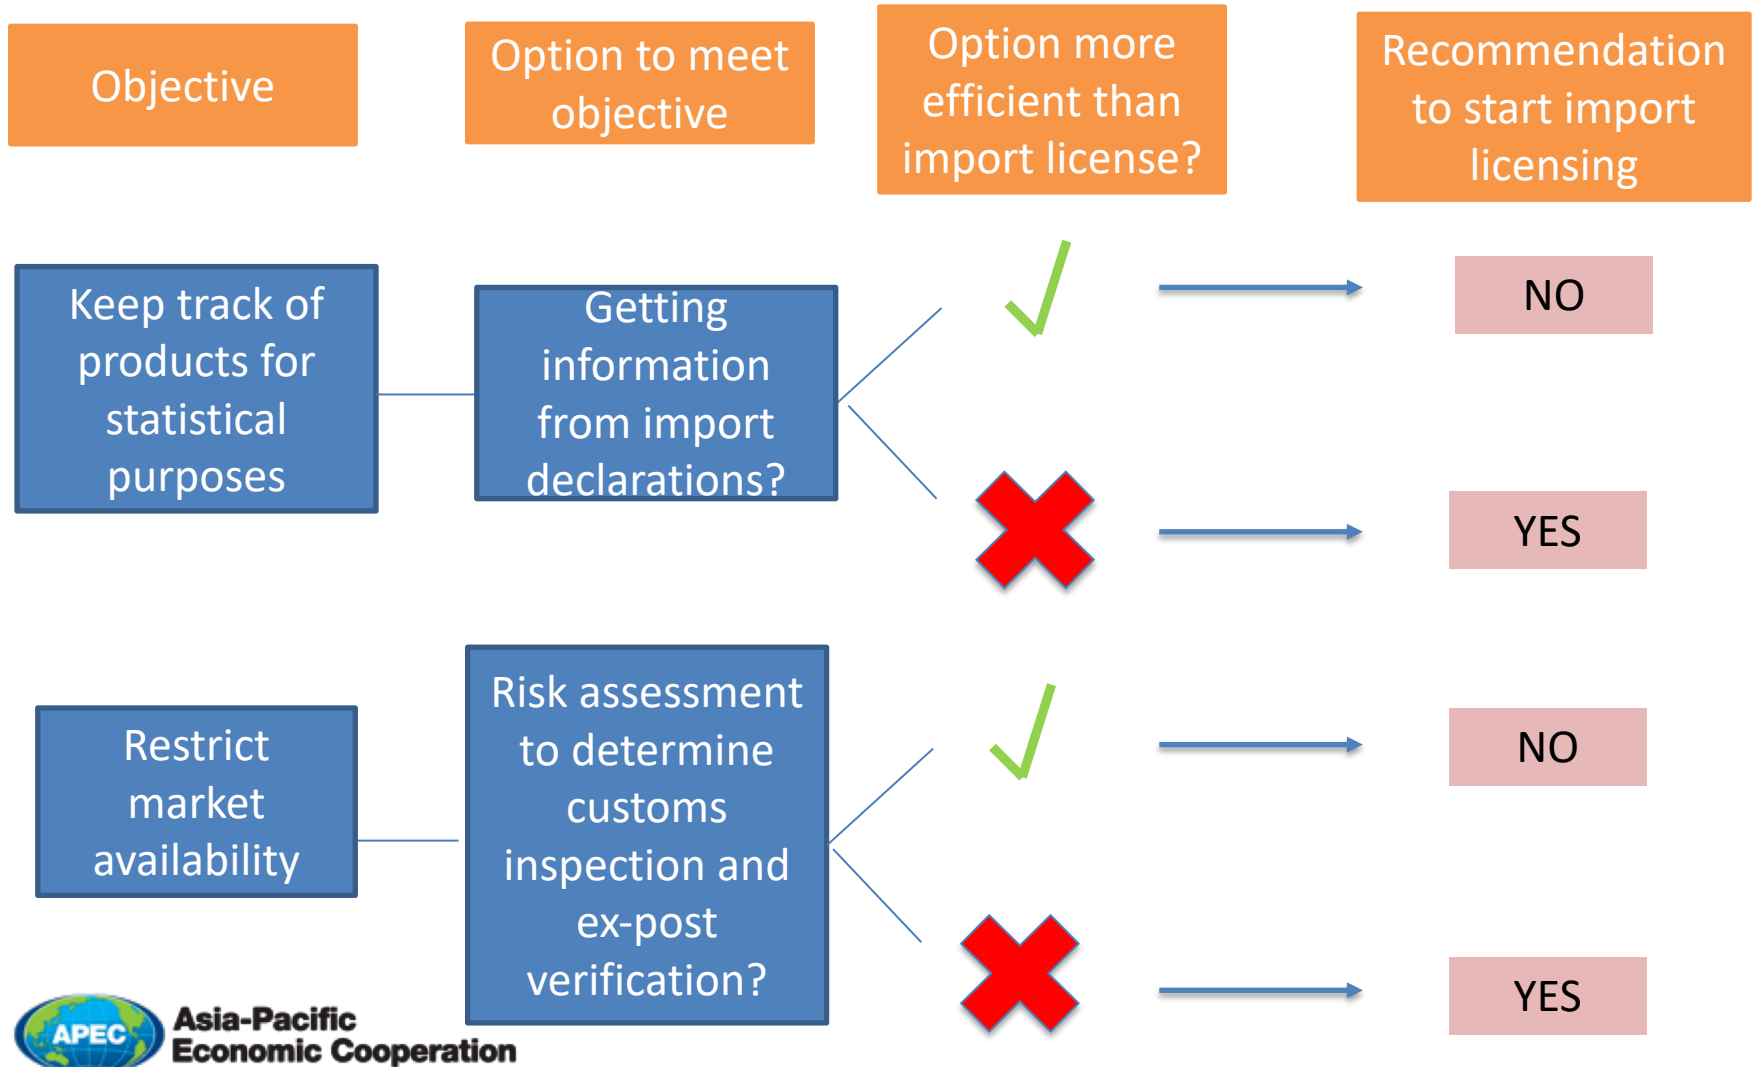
Objective

Option to meet objective

Option more efficient than import license?

Recommendation to start import licensing

Keep track of products for statistical purposes

Getting information from import declarations?

NO

YES

Restrict market availability

Risk assessment to determine customs inspection and ex-post verification?

NO

YES

APEC Asia-Pacific Economic Cooperation